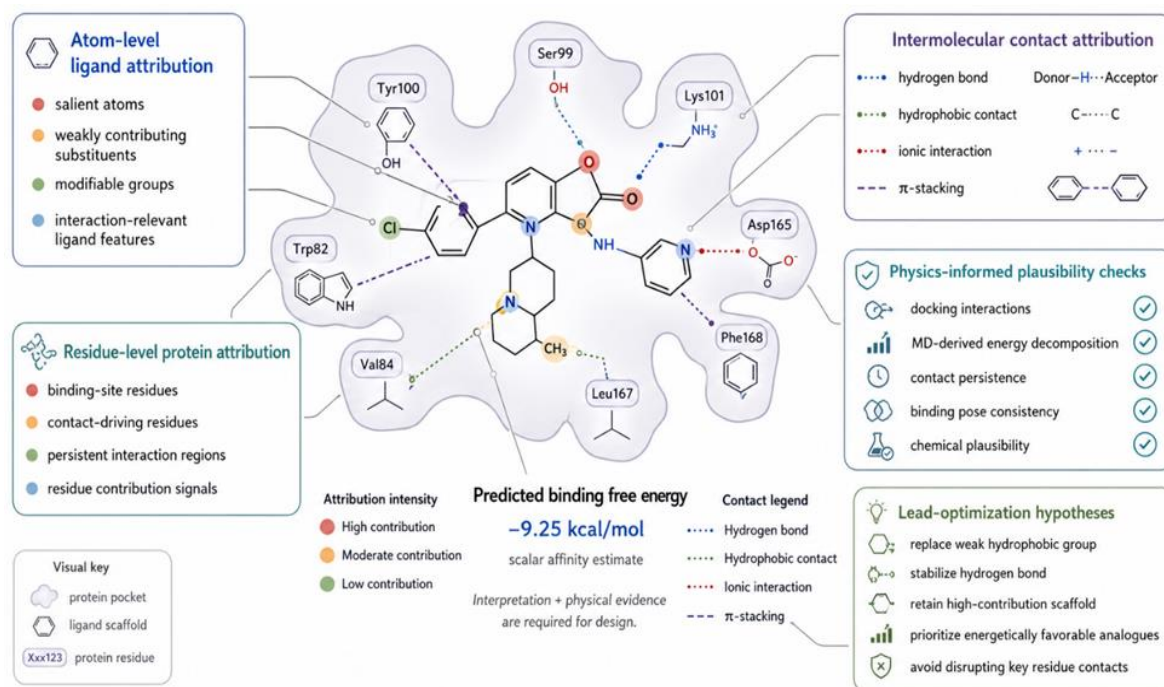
Atom-level ligand attribution

salient atoms

weakly contributing substituents

modifiable groups

interaction-relevant ligand features

Ser99

OH

Tyr100

OH

Lys101

$NH_3^+$

Cl

N

O

O

O

NH

N

Asp165

O

O

$O^-$

Trp82

NH

N

$CH_3$

Phe168

Val84

Leu167

Intermolecular contact attribution

hydrogen bond Donor–H···Acceptor

hydrophobic contact C····C

ionic interaction + ··· –

π-stacking

Physics-informed plausibility checks

docking interactions

MD-derived energy decomposition

contact persistence

binding pose consistency

chemical plausibility

Residue-level protein attribution

binding-site residues

contact-driving residues

persistent interaction regions

residue contribution signals

Attribution intensity

High contribution

Moderate contribution

Low contribution

Predicted binding free energy

–9.25 kcal/mol

scalar affinity estimate

Interpretation + physical evidence are required for design.

Contact legend

Hydrogen bond

Hydrophobic contact

Ionic interaction

π-stacking

Lead-optimization hypotheses

replace weak hydrophobic group

stabilize hydrogen bond

retain high-contribution scaffold

prioritize energetically favorable analogues

avoid disrupting key residue contacts

Visual key

protein pocket

ligand scaffold

Xxx123 protein residue